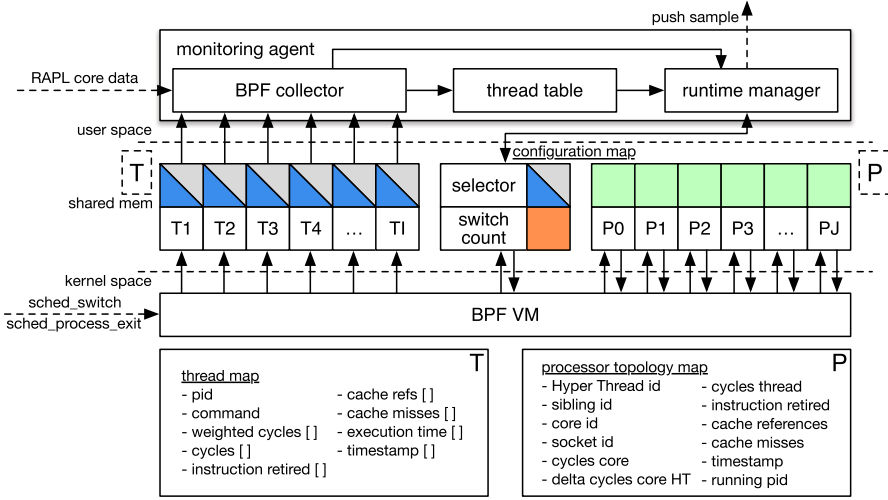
push sample

monitoring agent

RAPL core data

BPF collector

thread table

runtime manager

user space

configuration map

T

P

shared mem

selector

switch count

T1 T2 T3 T4 … TI

P0 P1 P2 P3 … PJ

kernel space

sched_switch

sched_process_exit

BPF VM

T

thread map
- pid
- command
- weighted cycles [ ]
- cycles [ ]
- instruction retired [ ]
- cache refs [ ]
- cache misses [ ]
- execution time [ ]
- timestamp [ ]

P

processor topology map
- Hyper Thread id
- sibling id
- core id
- socket id
- cycles core
- delta cycles core HT
- cycles thread
- instruction retired
- cache references
- cache misses
- timestamp
- running pid